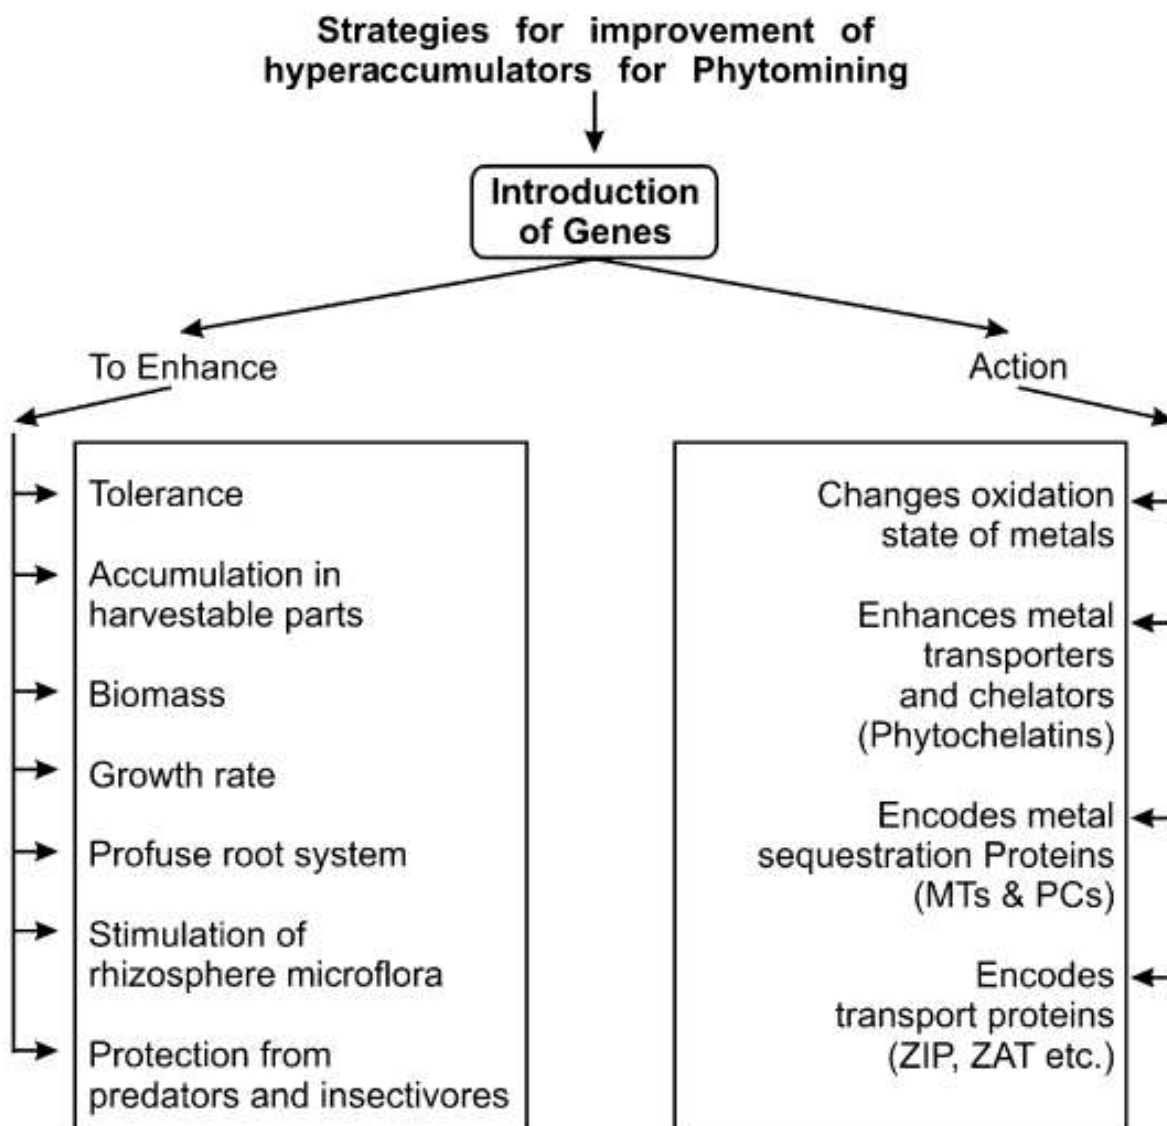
Strategies for improvement of hyperaccumulators for Phytomining

Introduction of Genes

To Enhance

Tolerance

Accumulation in harvestable parts

Biomass

Growth rate

Profuse root system

Stimulation of rhizosphere microflora

Protection from predators and insectivores

Action

Changes oxidation state of metals

Enhances metal transporters and chelators (Phytochelatins)

Encodes metal sequestration Proteins (MTs & PCs)

Encodes transport proteins (ZIP, ZAT etc.)